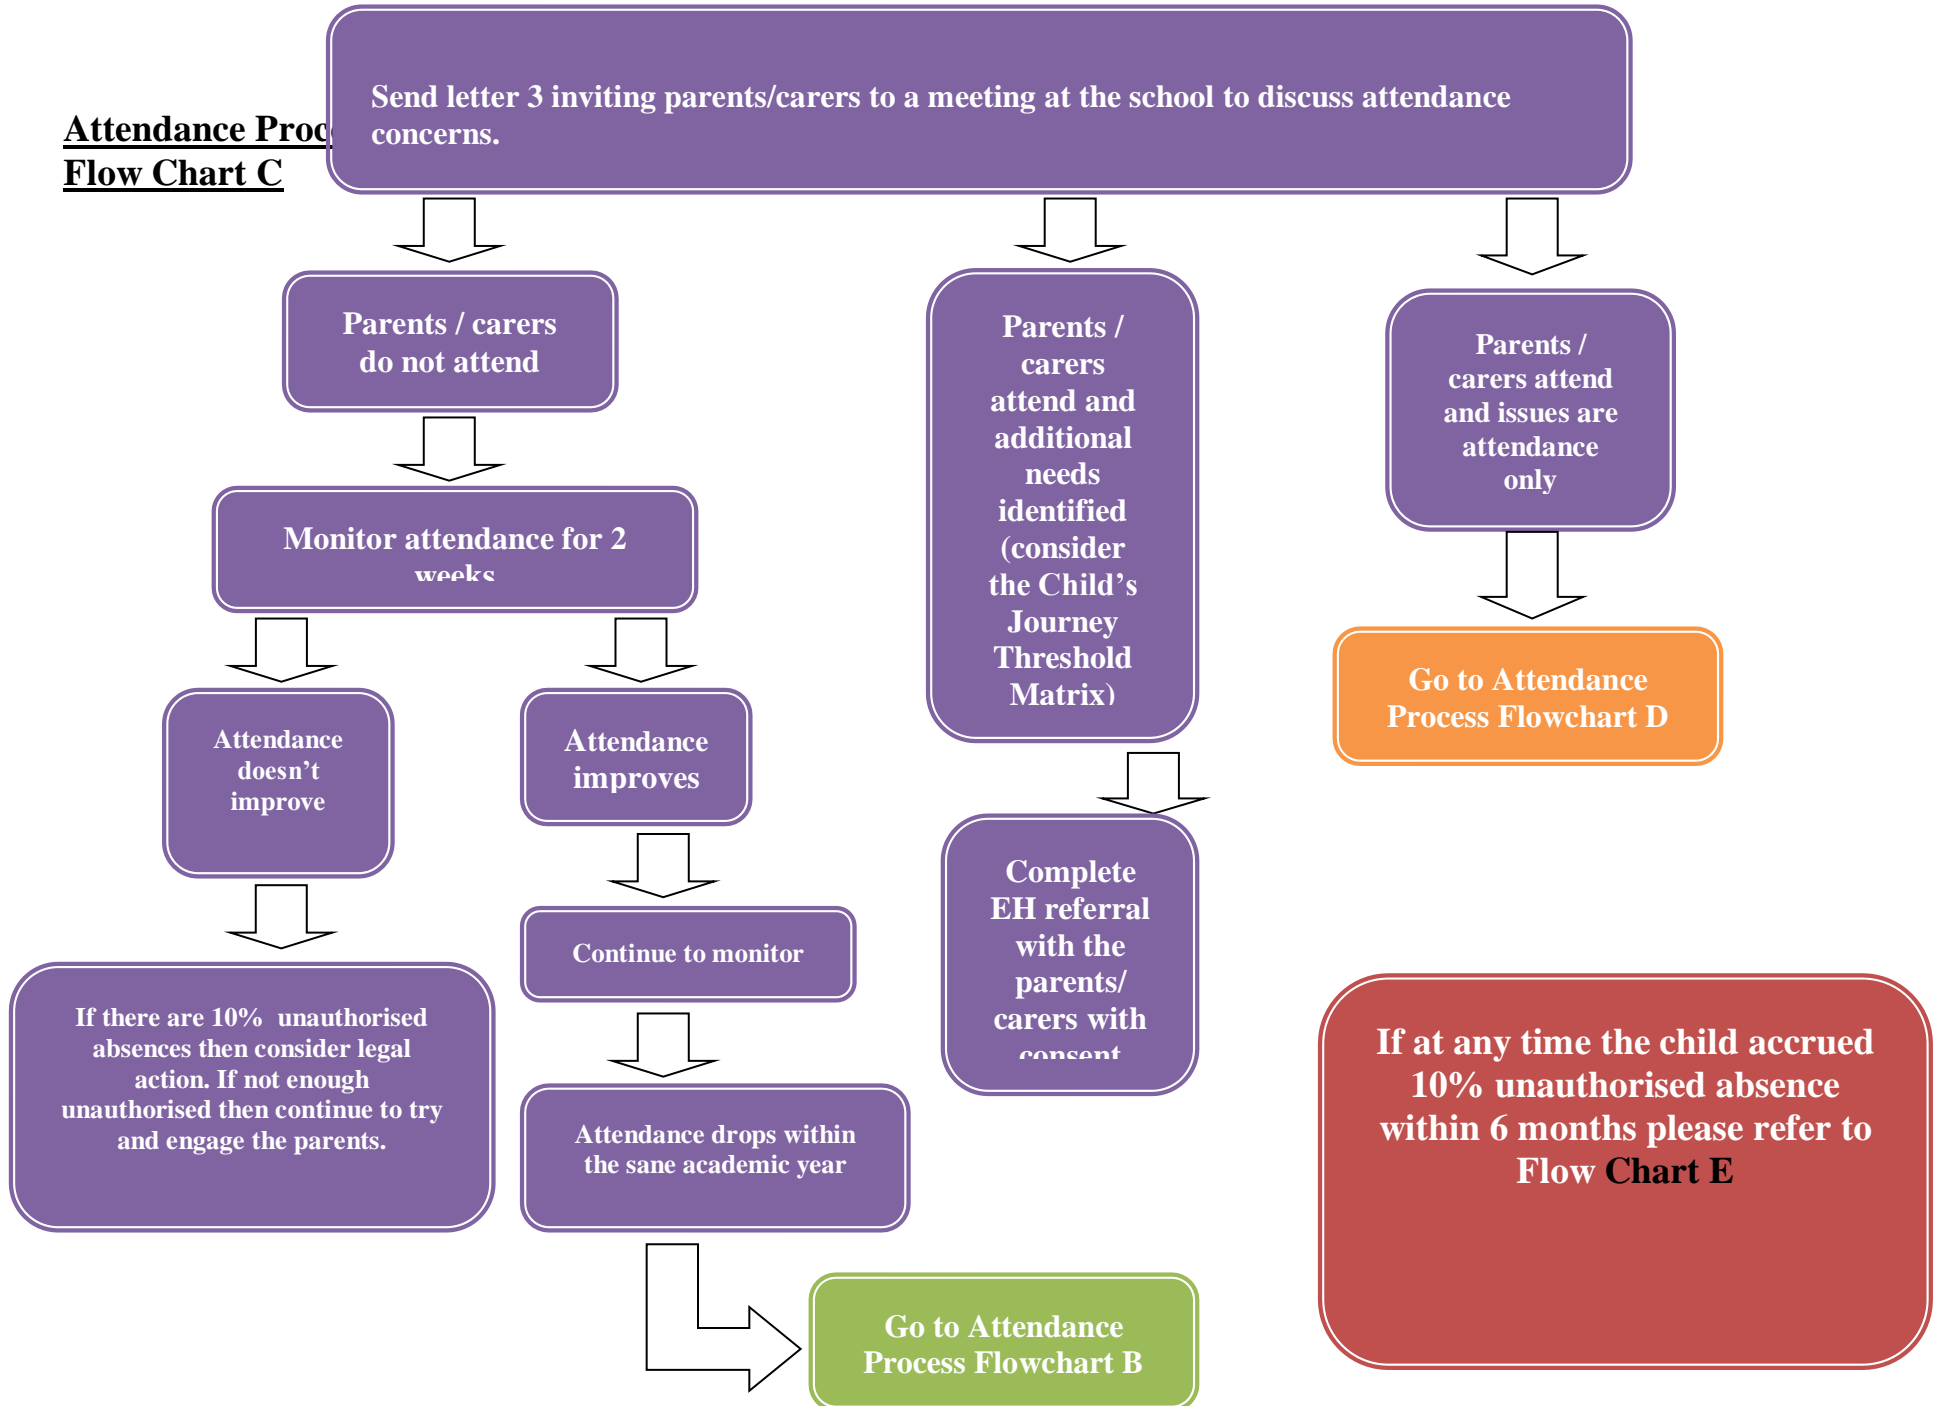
Attendance Proc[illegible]
Flow Chart C

Send letter 3 inviting parents/carers to a meeting at the school to discuss attendance concerns.

Parents / carers do not attend

Monitor attendance for 2 weeks

Attendance doesn't improve

If there are 10% unauthorised absences then consider legal action. If not enough unauthorised then continue to try and engage the parents.

Attendance improves

Continue to monitor

Attendance drops within the sane academic year

Go to Attendance Process Flowchart B

Parents / carers attend and additional needs identified (consider the Child's Journey Threshold Matrix)

Complete EH referral with the parents/ carers with consent

Parents / carers attend and issues are attendance only

Go to Attendance Process Flowchart D

If at any time the child accrued 10% unauthorised absence within 6 months please refer to Flow Chart E